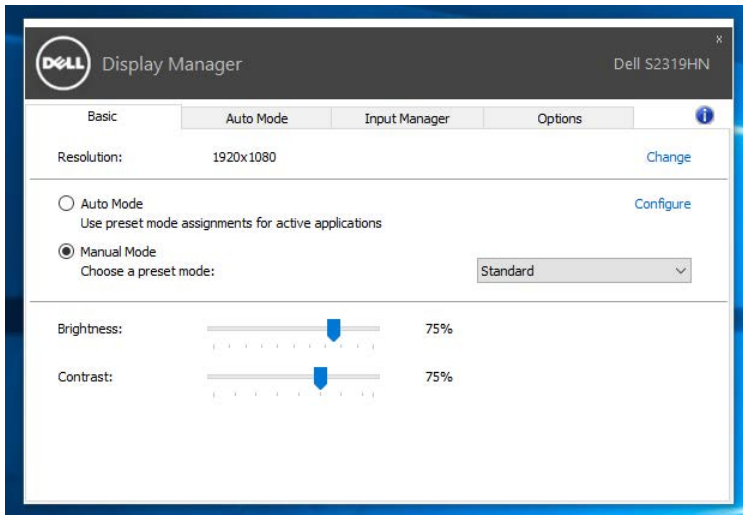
DELL Display Manager

Dell S2319HN

x

Basic | Auto Mode | Input Manager | Options

Resolution: 1920x1080 Change

Auto Mode
Use preset mode assignments for active applications

Configure

Manual Mode
Choose a preset mode:

Standard

Brightness: 75%

Contrast: 75%